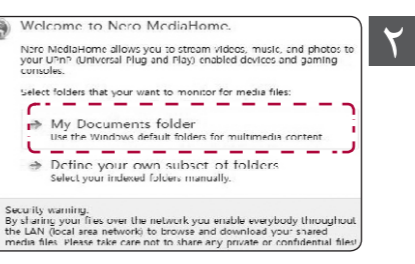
Welcome to Nero MediaHome.

Nero MediaHome allows you to stream videos, music, and photos to your UPnP (Universal Plug and Play) enabled devices and gaming consoles.

Select folders that your want to monitor for media files:

→ My Documents folder
Use the Windows default folders for multimedia content

→ Define your own subset of folders
Select your indexed folders manually.

Security warning:
By sharing your files over the network you enable everybody throughout the LAN (local area network) to browse and download your shared media files. Please take care not to share any private or confidential files!

٢